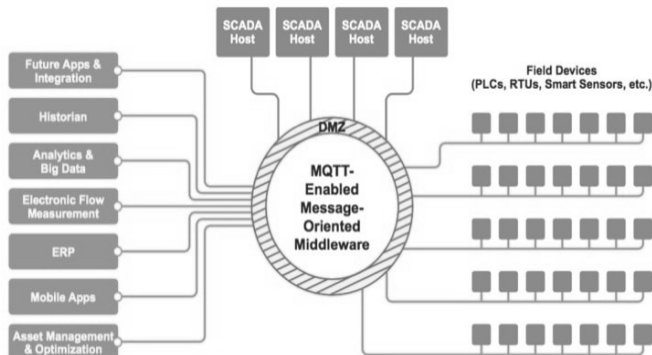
SCADA Host

SCADA Host

SCADA Host

SCADA Host

Future Apps & Integration

Historian

Analytics & Big Data

Electronic Flow Measurement

ERP

Mobile Apps

Asset Management & Optimization

DMZ

MQTT-Enabled Message-Oriented Middleware

Field Devices (PLCs, RTUs, Smart Sensors, etc.)